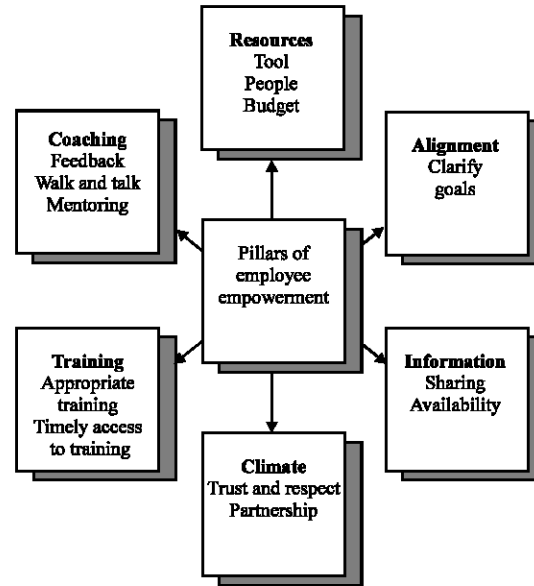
**Resources**
Tool
People
Budget

**Coaching**
Feedback
Walk and talk
Mentoring

**Alignment**
Clarify
goals

Pillars of
employee
empowerment

**Training**
Appropriate
training
Timely access
to training

**Information**
Sharing
Availability

**Climate**
Trust and respect
Partnership